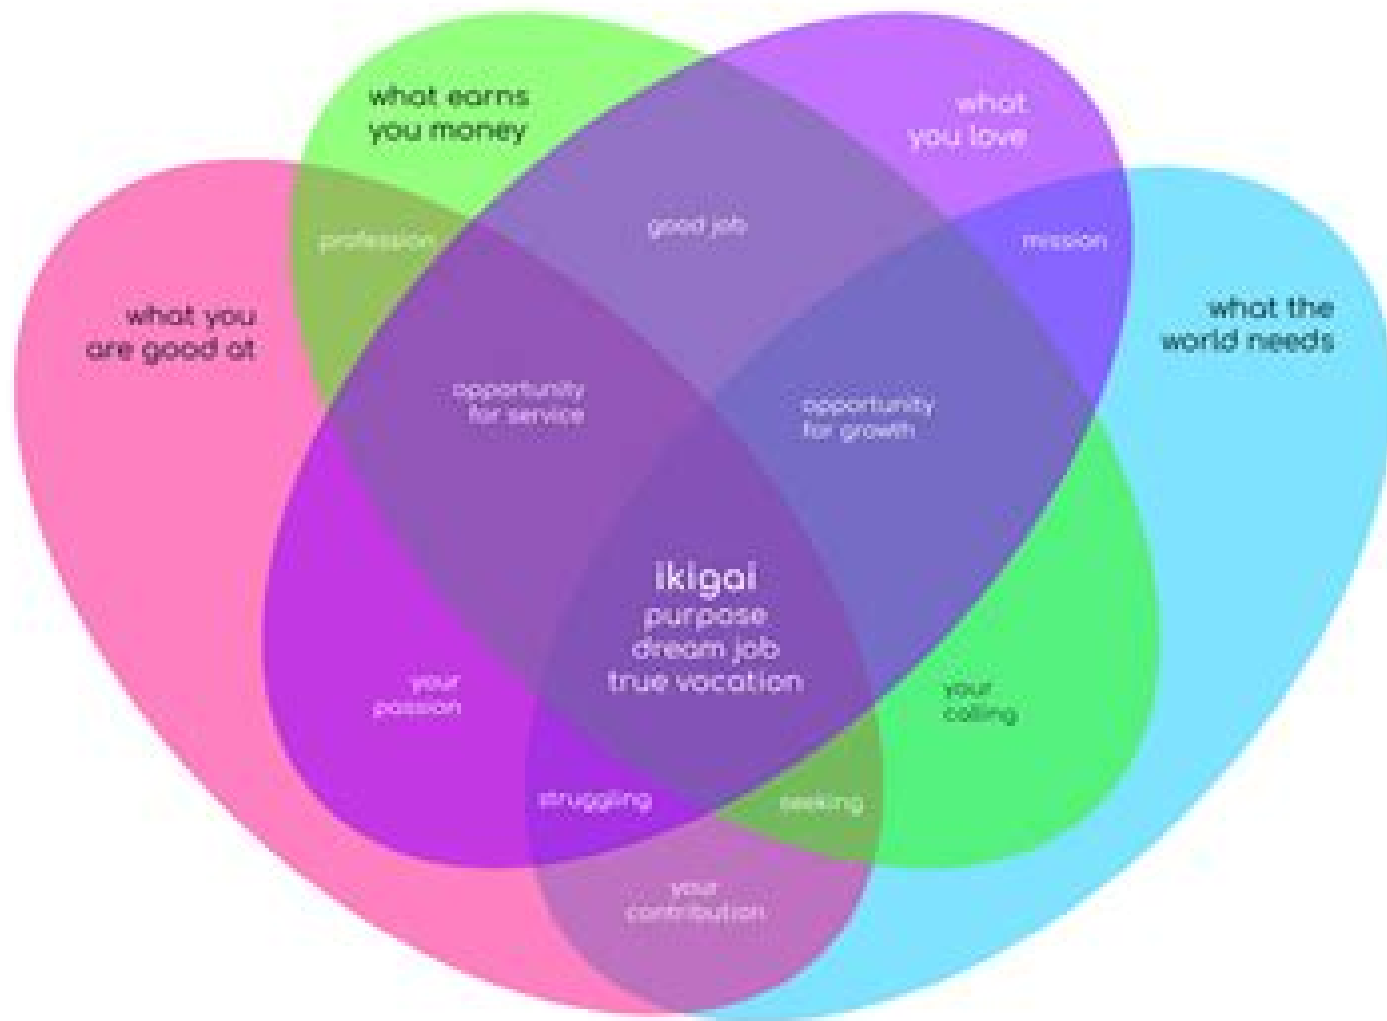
what earns you money

what you love

profession

good job

mission

what you are good at

what the world needs

opportunity for service

opportunity for growth

ikigai
purpose
dream job
true vocation

your passion

your calling

struggling

seeking

your contribution